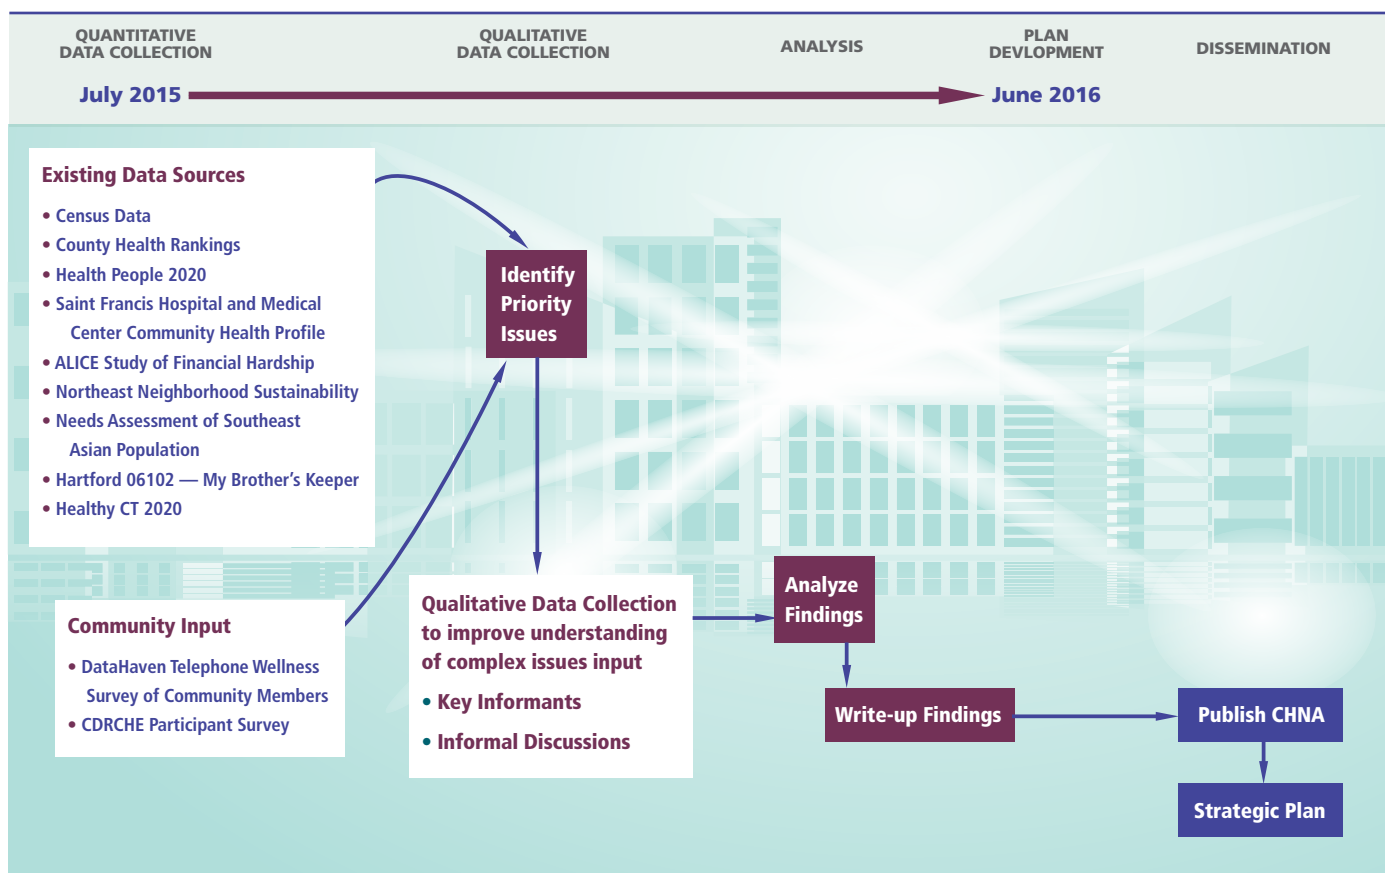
QUANTITATIVE DATA COLLECTION

QUALITATIVE DATA COLLECTION

ANALYSIS

PLAN DEVLOPMENT

DISSEMINATION

July 2015

June 2016

Existing Data Sources

• Census Data
• County Health Rankings
• Health People 2020
• Saint Francis Hospital and Medical Center Community Health Profile
• ALICE Study of Financial Hardship
• Northeast Neighborhood Sustainability
• Needs Assessment of Southeast Asian Population
• Hartford 06102 — My Brother's Keeper
• Healthy CT 2020

Identify Priority Issues

Community Input

• DataHaven Telephone Wellness Survey of Community Members
• CDRCHE Participant Survey

Qualitative Data Collection to improve understanding of complex issues input

• Key Informants
• Informal Discussions

Analyze Findings

Write-up Findings

Publish CHNA

Strategic Plan